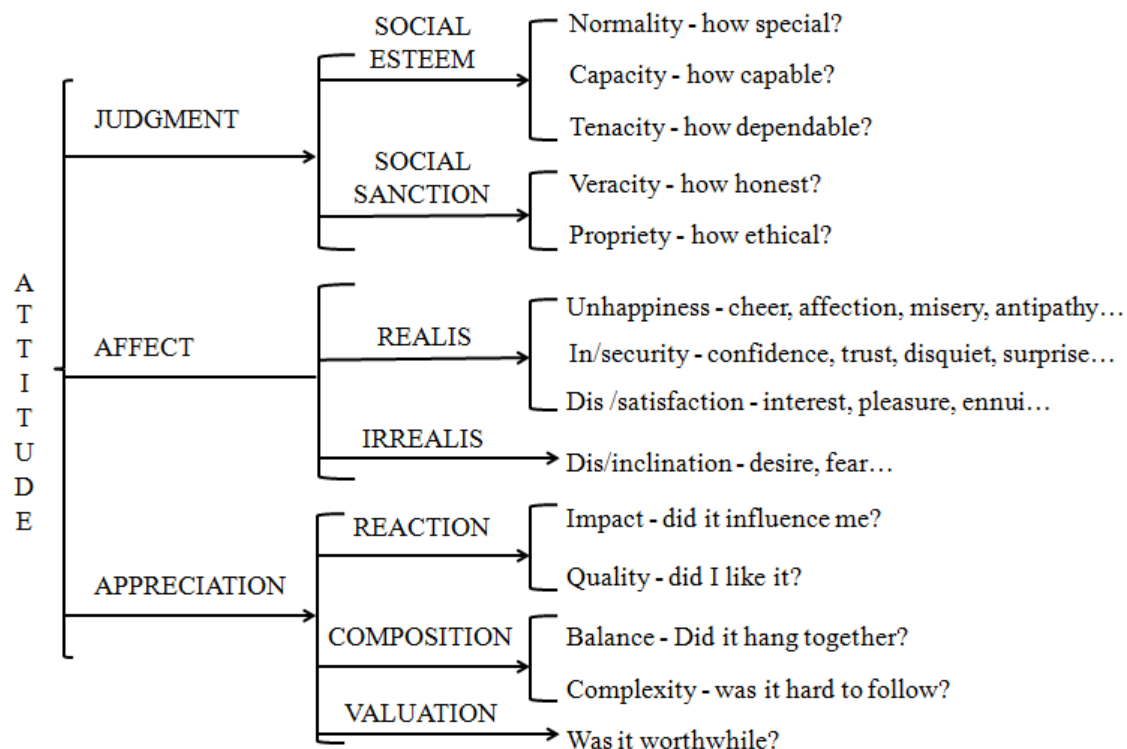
ATTITUDE

JUDGMENT

SOCIAL ESTEEM

Normality - how special?

Capacity - how capable?

Tenacity - how dependable?

SOCIAL SANCTION

Veracity - how honest?

Propriety - how ethical?

AFFECT

REALIS

Unhappiness - cheer, affection, misery, antipathy…

In/security - confidence, trust, disquiet, surprise…

Dis /satisfaction - interest, pleasure, ennui…

IRREALIS

Dis/inclination - desire, fear…

APPRECIATION

REACTION

Impact - did it influence me?

Quality - did I like it?

COMPOSITION

Balance - Did it hang together?

Complexity - was it hard to follow?

VALUATION

Was it worthwhile?